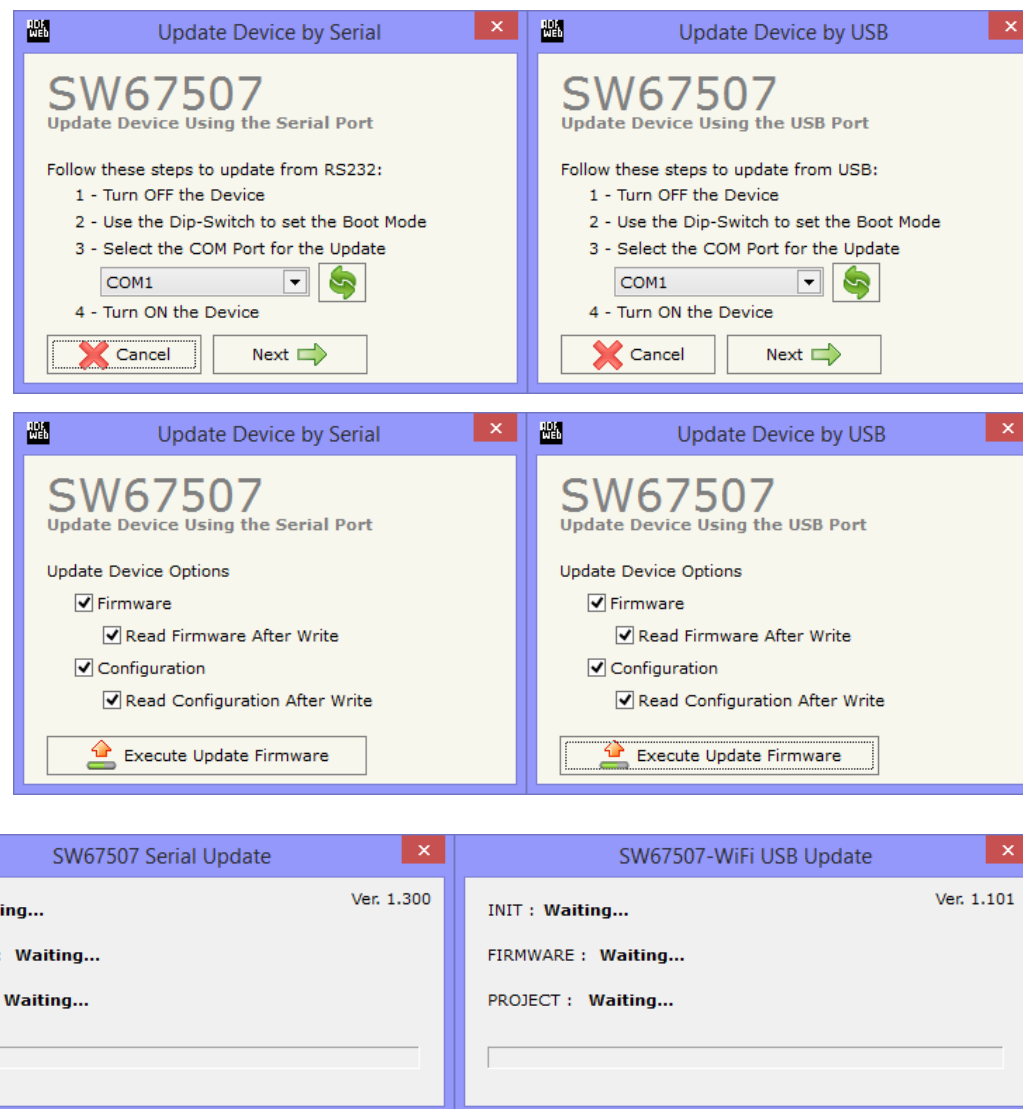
ADF WEB Update Device by Serial ×

SW67507
Update Device Using the Serial Port

Follow these steps to update from RS232:
1 - Turn OFF the Device
2 - Use the Dip-Switch to set the Boot Mode
3 - Select the COM Port for the Update
COM1
4 - Turn ON the Device

Cancel Next

ADF WEB Update Device by USB ×

SW67507
Update Device Using the USB Port

Follow these steps to update from USB:
1 - Turn OFF the Device
2 - Use the Dip-Switch to set the Boot Mode
3 - Select the COM Port for the Update
COM1
4 - Turn ON the Device

Cancel Next

ADF WEB Update Device by Serial ×

SW67507
Update Device Using the Serial Port

Update Device Options
Firmware
Read Firmware After Write
Configuration
Read Configuration After Write

Execute Update Firmware

ADF WEB Update Device by USB ×

SW67507
Update Device Using the USB Port

Update Device Options
Firmware
Read Firmware After Write
Configuration
Read Configuration After Write

Execute Update Firmware

SW67507 Serial Update ×

Ver. 1.300
ing...
Waiting...
Waiting...

SW67507-WiFi USB Update ×

Ver. 1.101
INIT : Waiting...
FIRMWARE : Waiting...
PROJECT : Waiting...